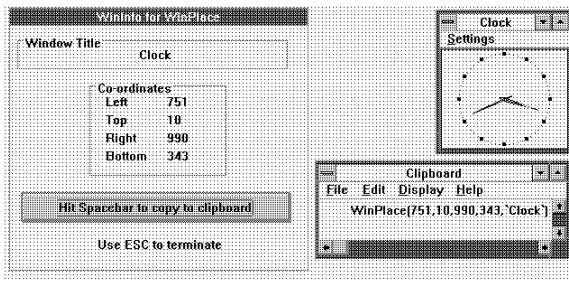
WinInfo for WinPlace

Window Title
Clock

Co-ordinates
Left 751
Top 10
Right 990
Bottom 343

Hit Spacebar to copy to clipboard

Use ESC to terminate

Clock
Settings

Clipboard
File Edit Display Help
WinPlace(751,10,990,343,`Clock')